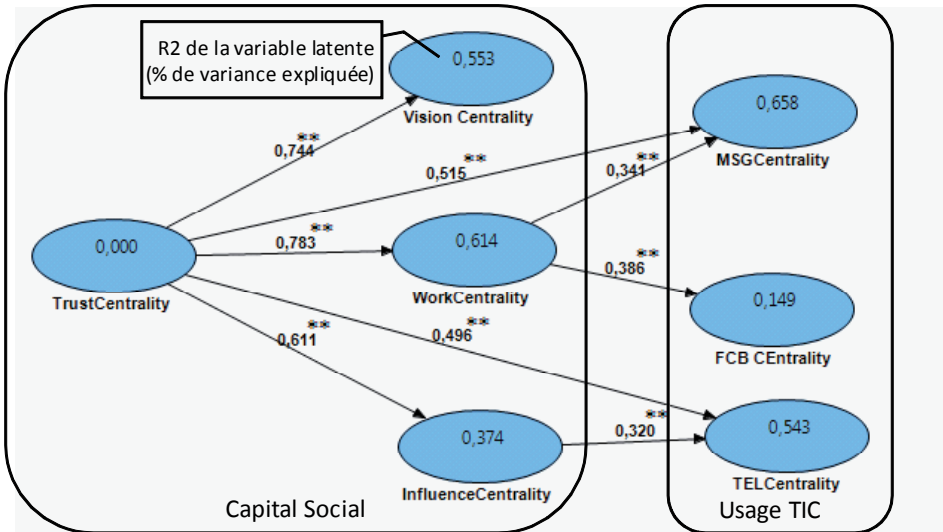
R2 de la variable latente (% de variance expliquée)

0,553
Vision Centrality

0,658
MSGCentrality

0,744 **
0,515 **
0,341 **

0,000
TrustCentrality

0,783 **
0,614
WorkCentrality

0,386 **
0,149
FCB CEntrality

0,611 **
0,496 **

0,374
InfluenceCentrality

0,320 **
0,543
TELCentrality

Capital Social

Usage TIC